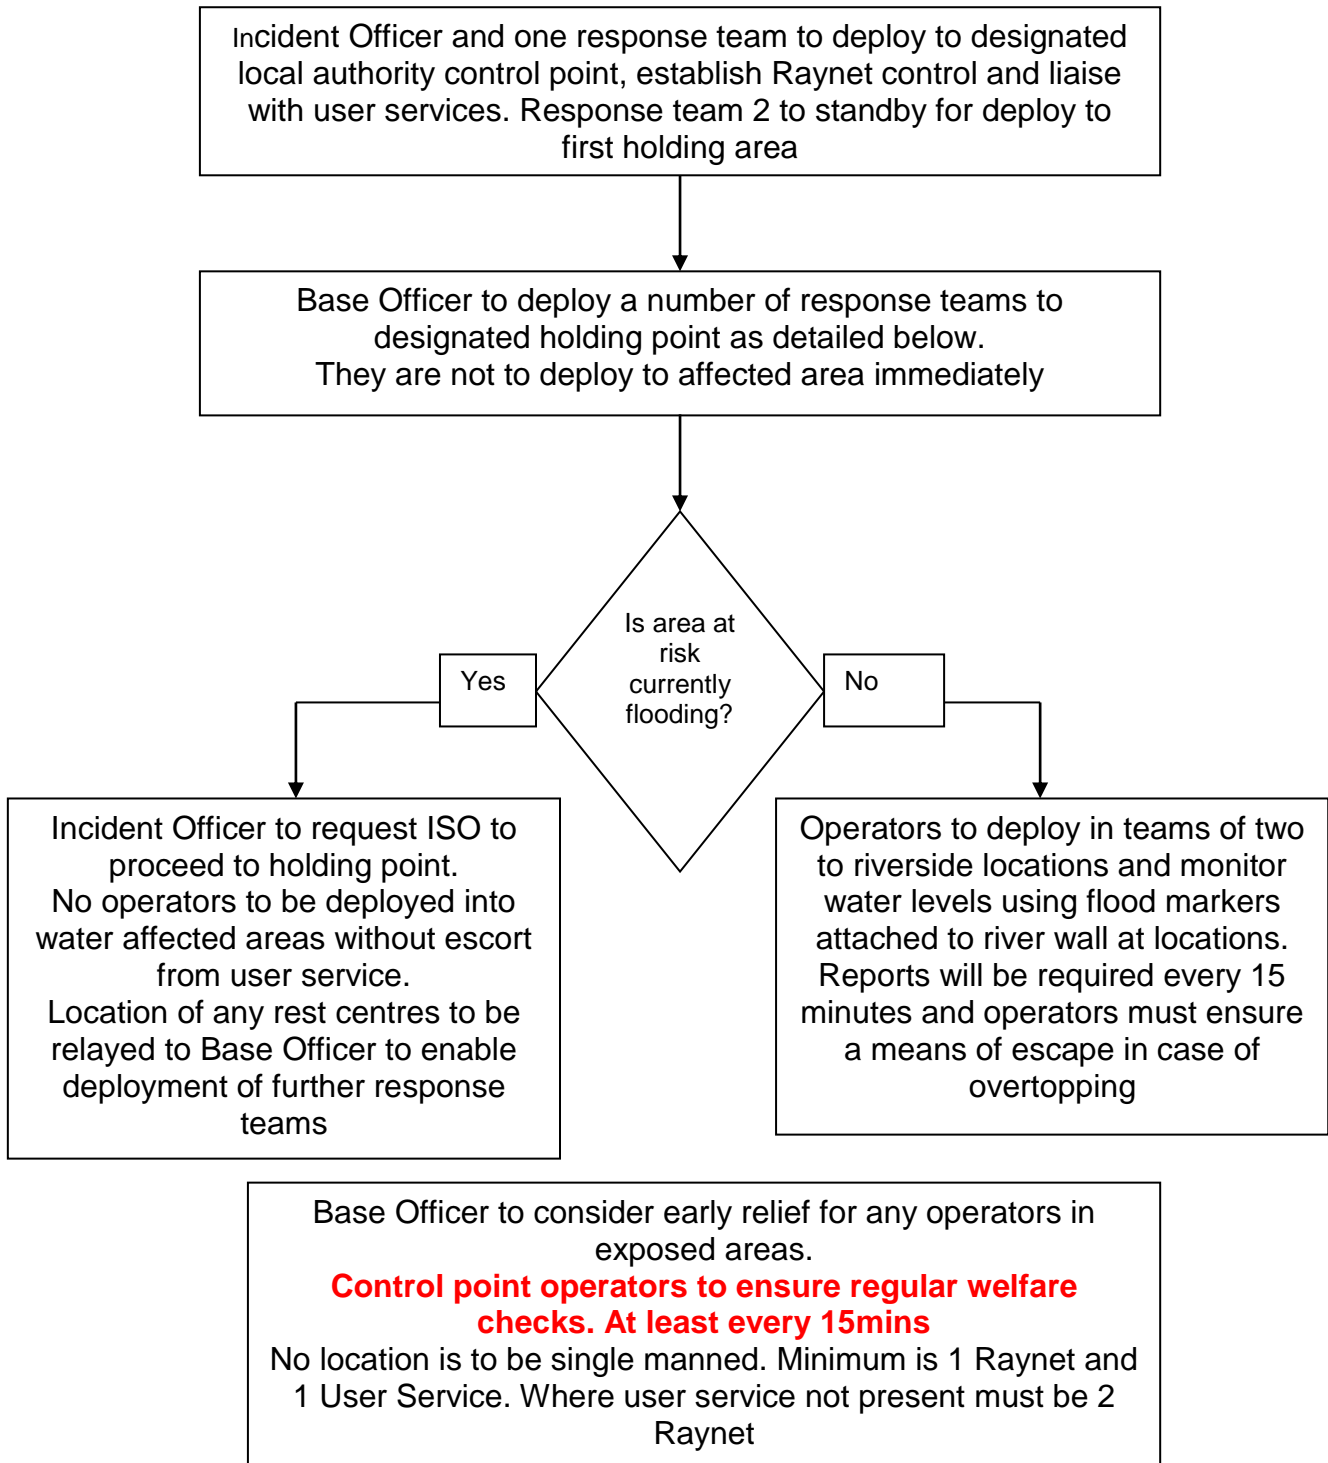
Incident Officer and one response team to deploy to designated local authority control point, establish Raynet control and liaise with user services. Response team 2 to standby for deploy to first holding area

Base Officer to deploy a number of response teams to designated holding point as detailed below.
They are not to deploy to affected area immediately

Is area at risk currently flooding?

Yes

No

Incident Officer to request ISO to proceed to holding point.
No operators to be deployed into water affected areas without escort from user service.
Location of any rest centres to be relayed to Base Officer to enable deployment of further response teams

Operators to deploy in teams of two to riverside locations and monitor water levels using flood markers attached to river wall at locations. Reports will be required every 15 minutes and operators must ensure a means of escape in case of overtopping

Base Officer to consider early relief for any operators in exposed areas.
Control point operators to ensure regular welfare checks. At least every 15mins
No location is to be single manned. Minimum is 1 Raynet and 1 User Service. Where user service not present must be 2 Raynet